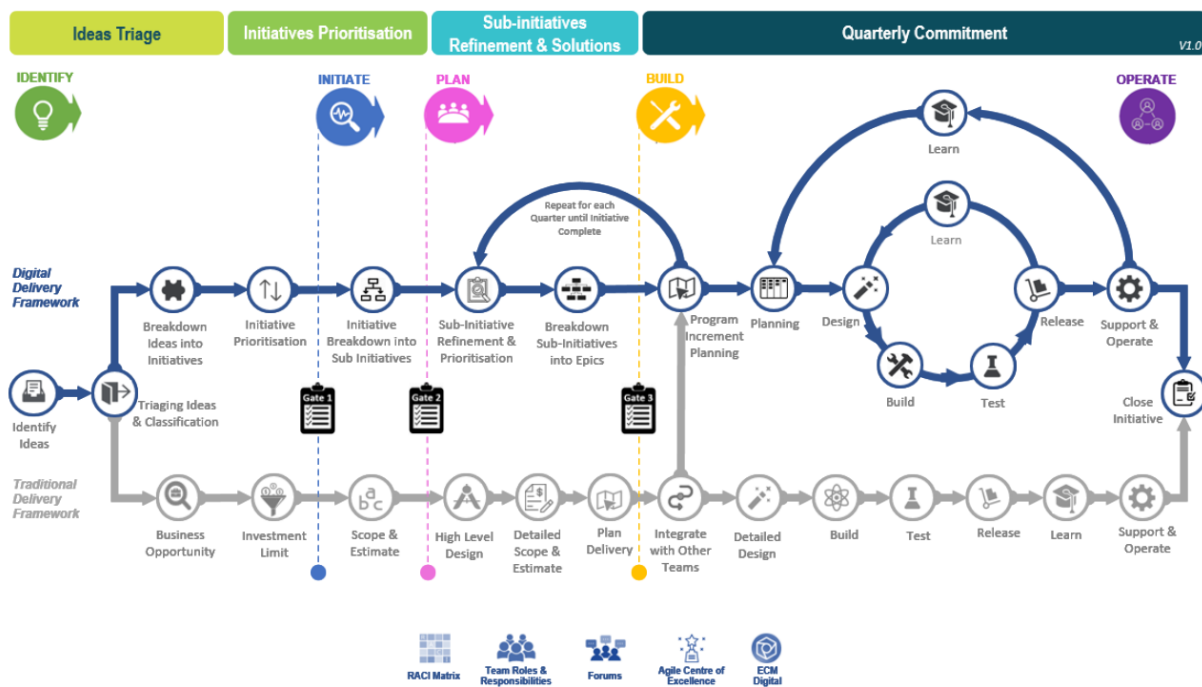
Ideas Triage

Initiatives Prioritisation

Sub-initiatives Refinement & Solutions

Quarterly Commitment

V1.0

IDENTIFY

INITIATE

PLAN

BUILD

OPERATE

Learn

Learn

Repeat for each Quarter until Initiative Complete

Digital Delivery Framework

Breakdown Ideas into Initiatives

Initiative Prioritisation

Initiative Breakdown into Sub Initiatives

Sub-Initiative Refinement & Prioritisation

Breakdown Sub-Initiatives into Epics

Program Increment Planning

Planning

Design

Release

Support & Operate

Build

Test

Identify Ideas

Triaging Ideas & Classification

Gate 1

Gate 2

Gate 3

Close Initiative

Traditional Delivery Framework

Business Opportunity

Investment Limit

Scope & Estimate

High Level Design

Detailed Scope & Estimate

Plan Delivery

Integrate with Other Teams

Detailed Design

Build

Test

Release

Learn

Support & Operate

RACI Matrix

Team Roles & Responsibilities

Forums

Agile Centre of Excellence

ECM Digital